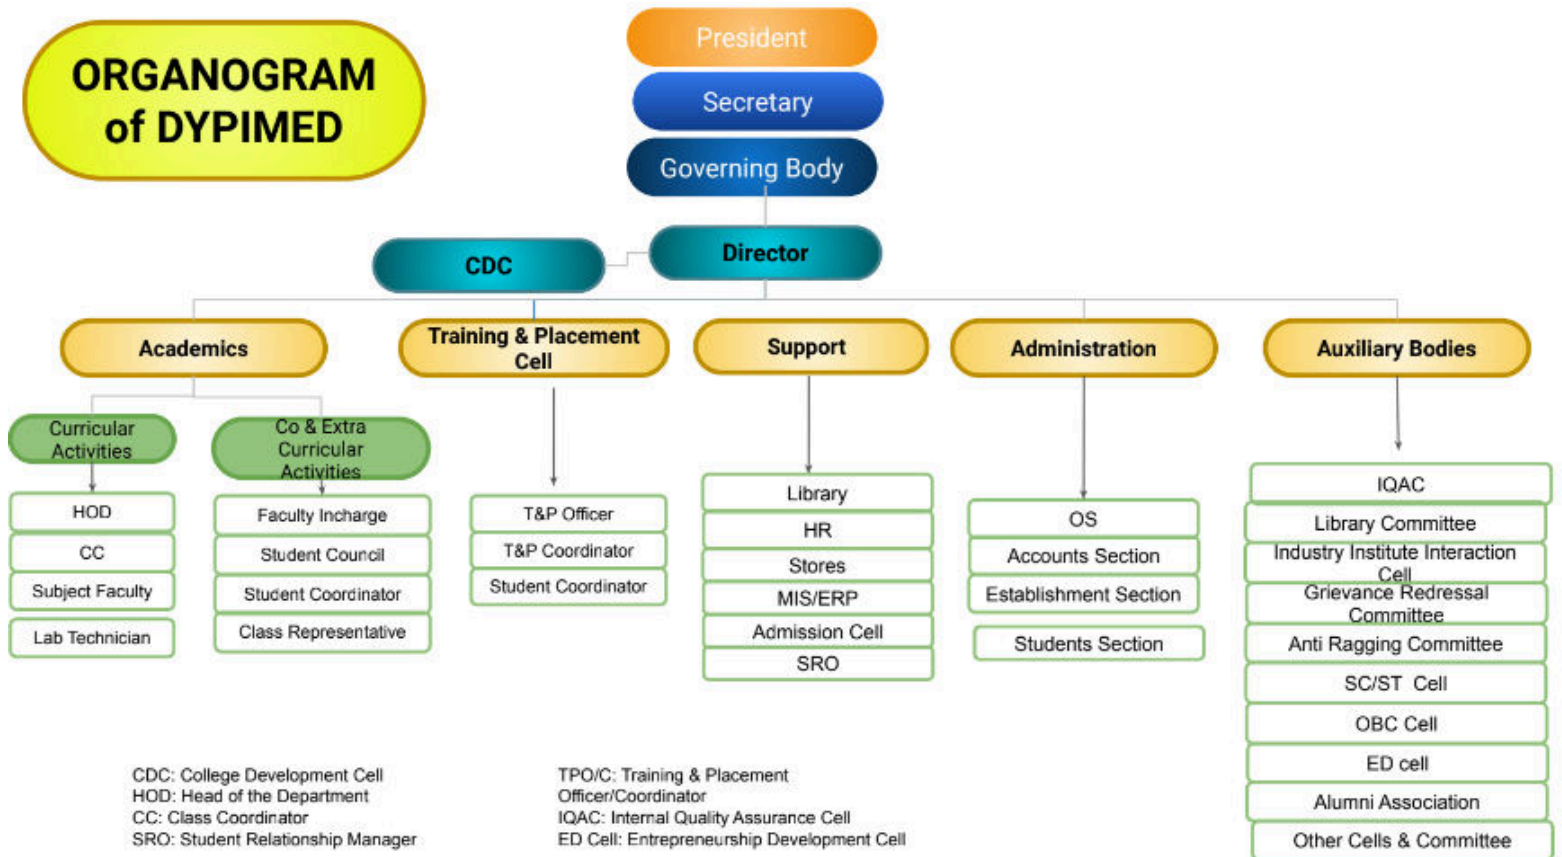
ORGANOGRAM of DYPIMED

President

Secretary

Governing Body

CDC

Director

Academics

Training & Placement Cell

Support

Administration

Auxiliary Bodies

Curricular Activities

Co & Extra Curricular Activities

HOD

CC

Subject Faculty

Lab Technician

Faculty Incharge

Student Council

Student Coordinator

Class Representative

T&P Officer

T&P Coordinator

Student Coordinator

Library

HR

Stores

MIS/ERP

Admission Cell

SRO

OS

Accounts Section

Establishment Section

Students Section

IQAC

Library Committee

Industry Institute Interaction Cell

Grievance Redressal Committee

Anti Ragging Committee

SC/ST Cell

OBC Cell

ED cell

Alumni Association

Other Cells & Committee

CDC: College Development Cell
HOD: Head of the Department
CC: Class Coordinator
SRO: Student Relationship Manager

TPO/C: Training & Placement Officer/Coordinator
IQAC: Internal Quality Assurance Cell
ED Cell: Entrepreneurship Development Cell